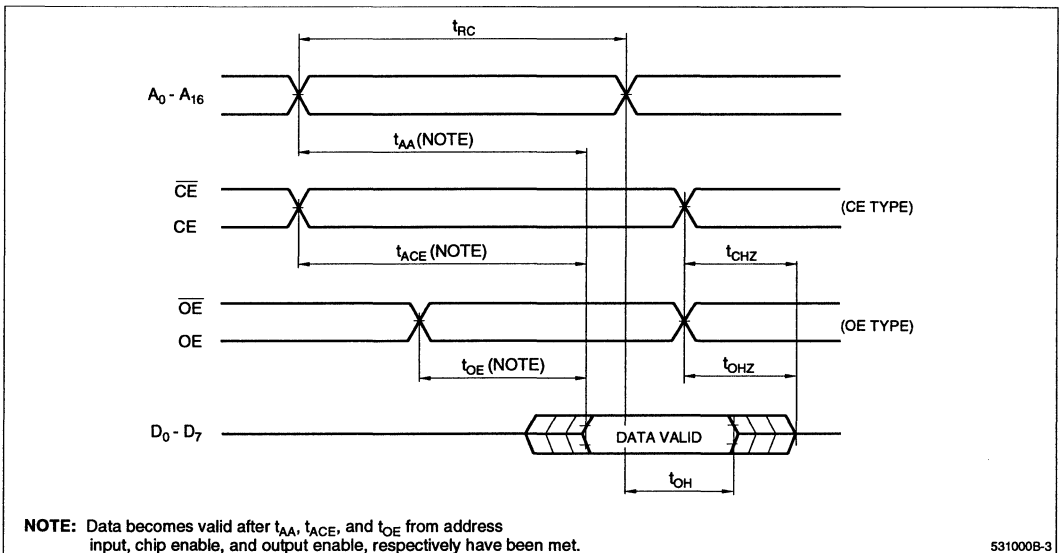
$t_{RC}$

$A_0$ - $A_{16}$

$t_{AA}$ (NOTE)

$\overline{CE}$

CE

(CE TYPE)

$t_{ACE}$ (NOTE)

$t_{CHZ}$

$\overline{OE}$

OE

(OE TYPE)

$t_{OE}$ (NOTE)

$t_{OHZ}$

$D_0$ - $D_7$

DATA VALID

$t_{OH}$

NOTE: Data becomes valid after $t_{AA}$, $t_{ACE}$, and $t_{OE}$ from address input, chip enable, and output enable, respectively have been met.

531000B-3